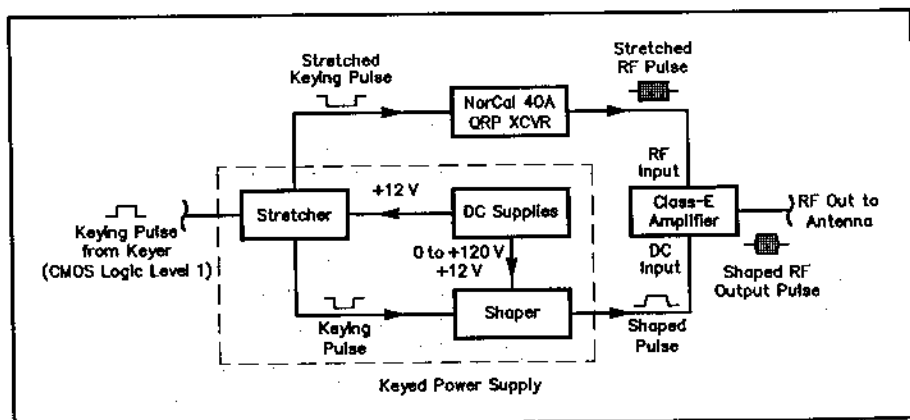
Stretched Keying Pulse

NorCal 40A QRP XCVR

Stretched RF Pulse

RF Input

Keying Pulse from Keyer (CMOS Logic Level 1)

Stretcher

+12 V

DC Supplies

Class-E Amplifier

RF Out to Antenna

0 to +120 V
+12 V

DC Input

Shaped RF Output Pulse

Keying Pulse

Shaper

Shaped Pulse

Keyed Power Supply